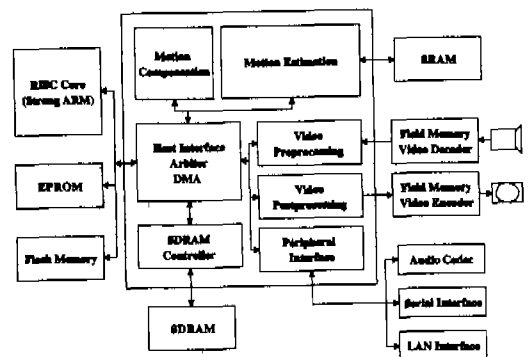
RISC Core (Strong ARM)

EPROM

Flash Memory

Motion Compensation

Motion Estimation

SRAM

Host Interface Arbiter DMA

Video Preprocessing

Video Postprocessing

Field Memory Video Decoder

Field Memory Video Encoder

SDRAM Controller

Peripheral Interface

Audio Codec

Serial Interface

LAN Interface

SDRAM